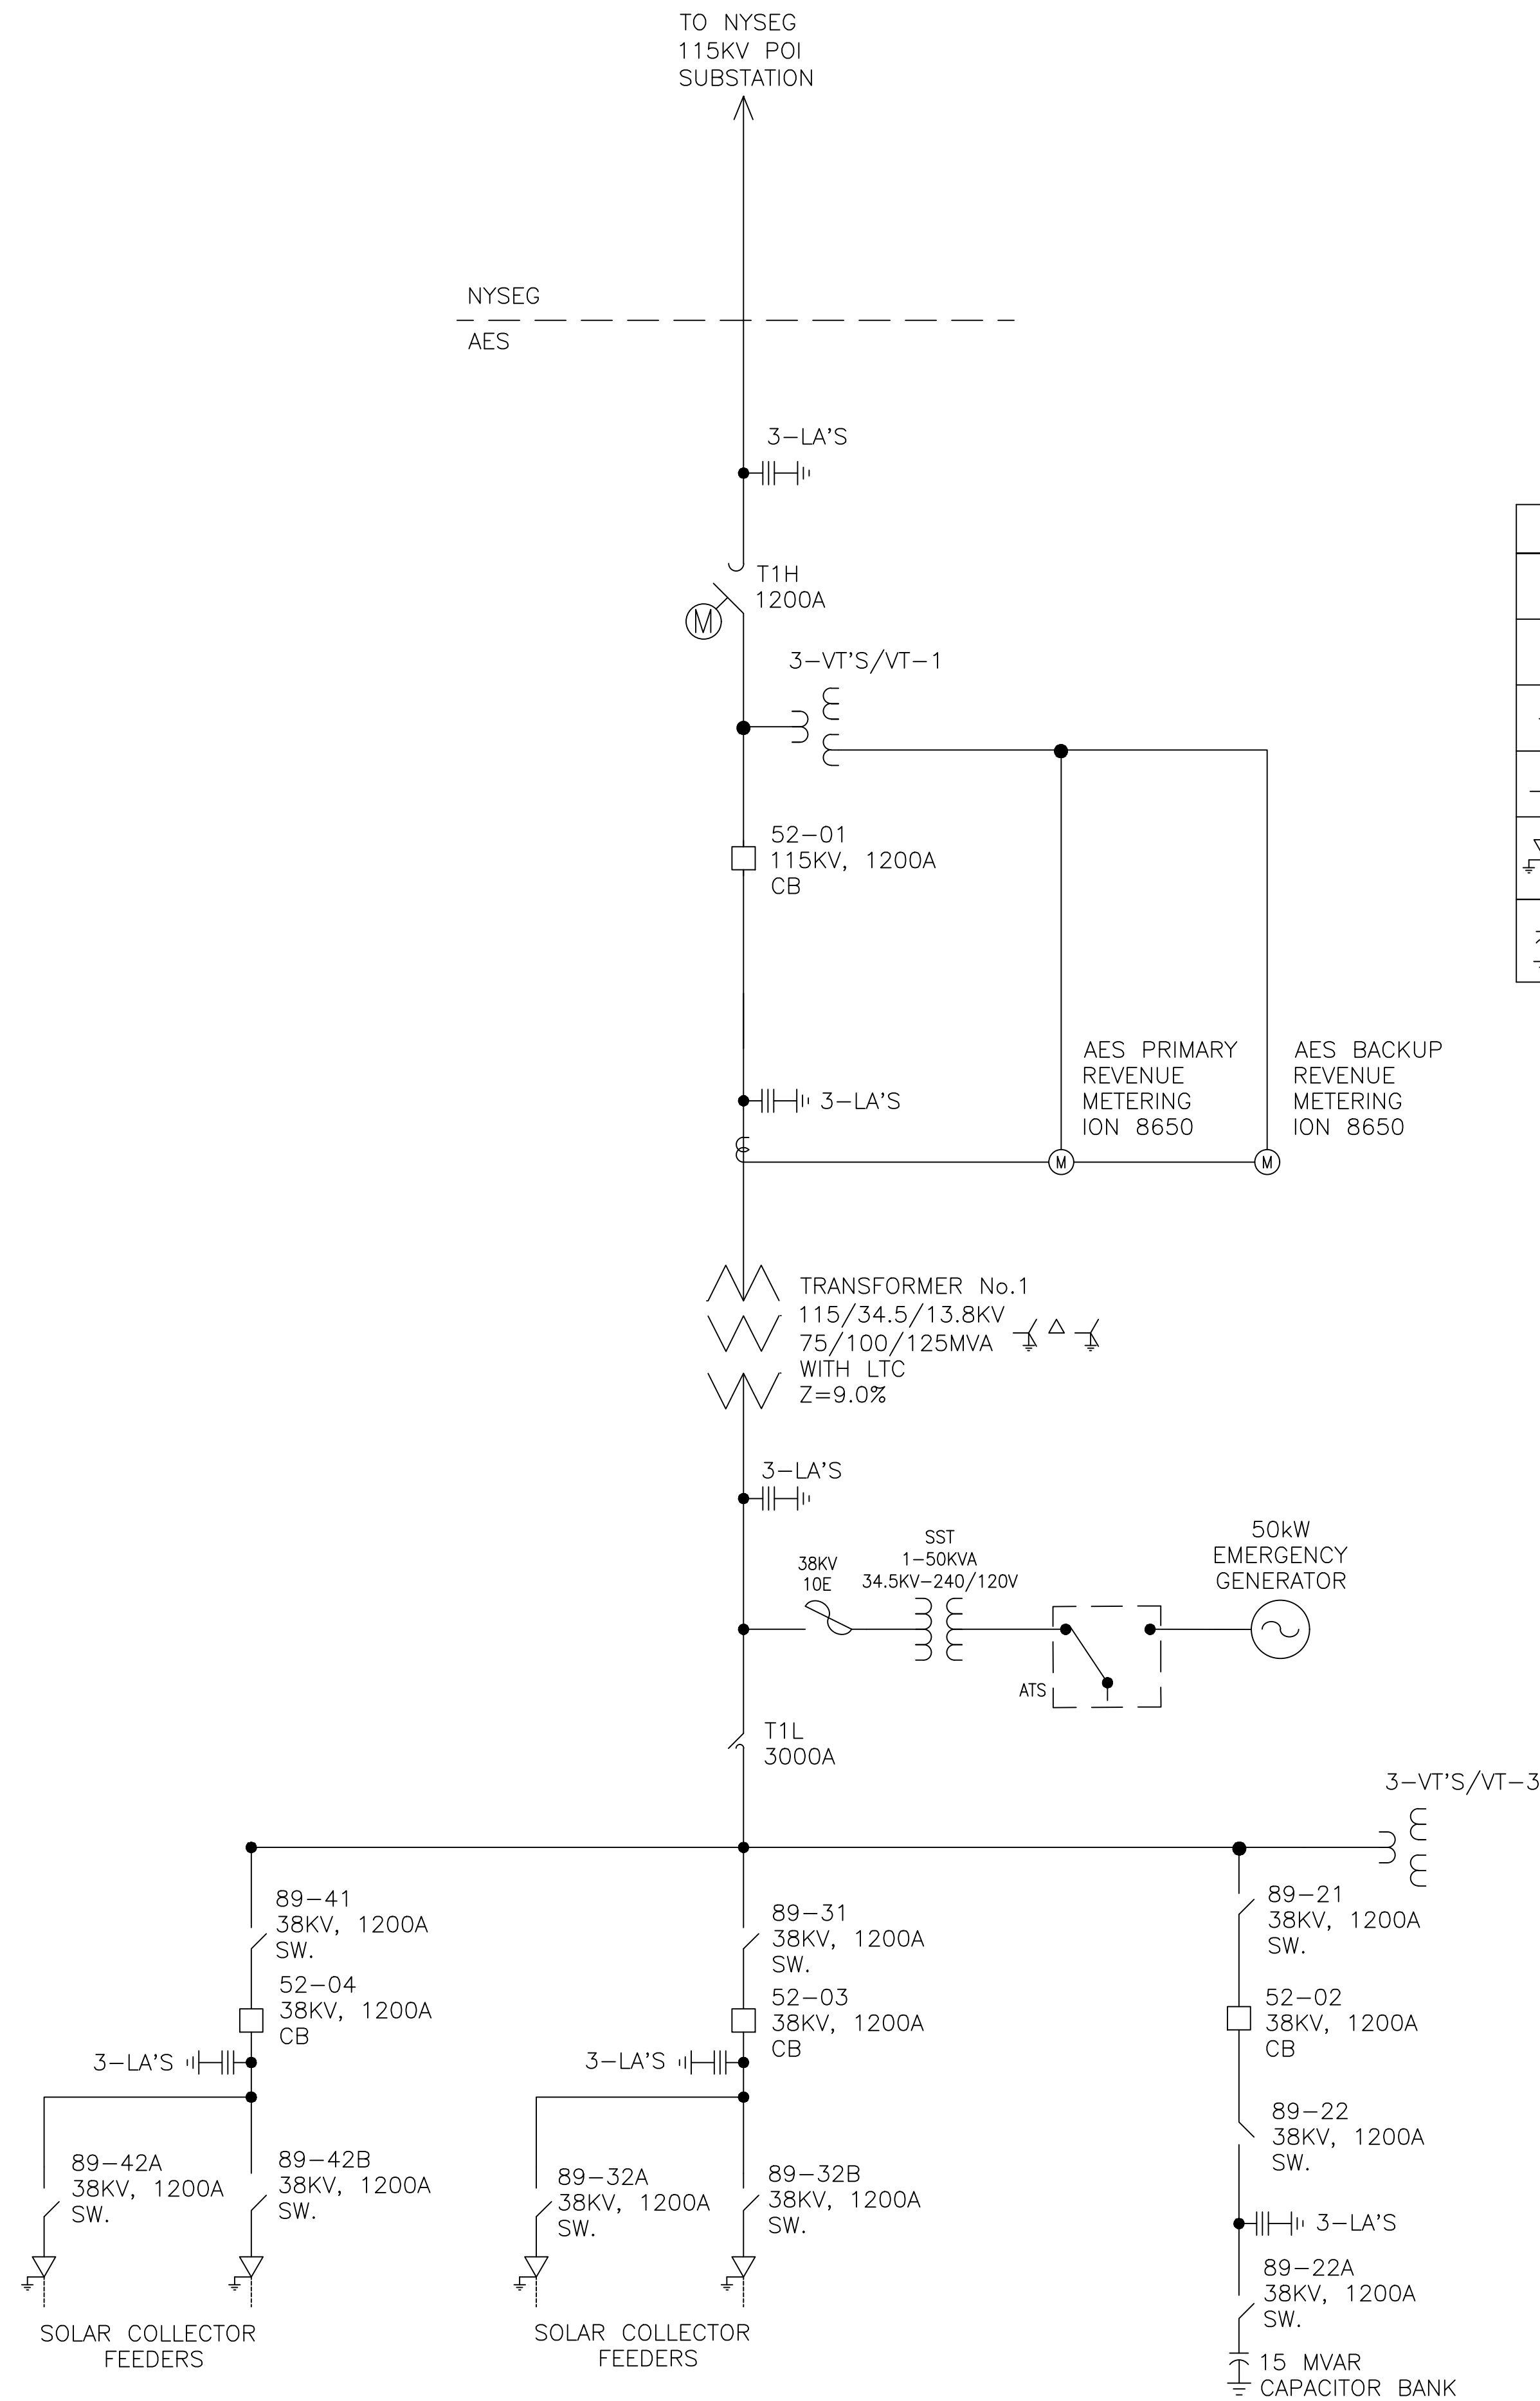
TO NYSEG
115KV POI
SUBSTATION

NYSEG
AES

3–LA'S

T1H
1200A

M

3–VT'S/VT–1

52–01
115KV, 1200A
CB

3–LA'S

AES PRIMARY
REVENUE
METERING
ION 8650

AES BACKUP
REVENUE
METERING
ION 8650

M

M

TRANSFORMER No.1
115/34.5/13.8KV
75/100/125MVA
WITH LTC
Z=9.0%

3–LA'S

38KV
10E

SST
1–50KVA
34.5KV–240/120V

ATS

50kW
EMERGENCY
GENERATOR

T1L
3000A

3–VT'S/VT–3

89–41
38KV, 1200A
SW.

52–04
38KV, 1200A
CB

3–LA'S

89–42A
38KV, 1200A
SW.

89–42B
38KV, 1200A
SW.

SOLAR COLLECTOR
FEEDERS

89–31
38KV, 1200A
SW.

52–03
38KV, 1200A
CB

3–LA'S

89–32A
38KV, 1200A
SW.

89–32B
38KV, 1200A
SW.

SOLAR COLLECTOR
FEEDERS

89–21
38KV, 1200A
SW.

52–02
38KV, 1200A
CB

89–22
38KV, 1200A
SW.

3–LA'S

89–22A
38KV, 1200A
SW.

15 MVAR
CAPACITOR BANK